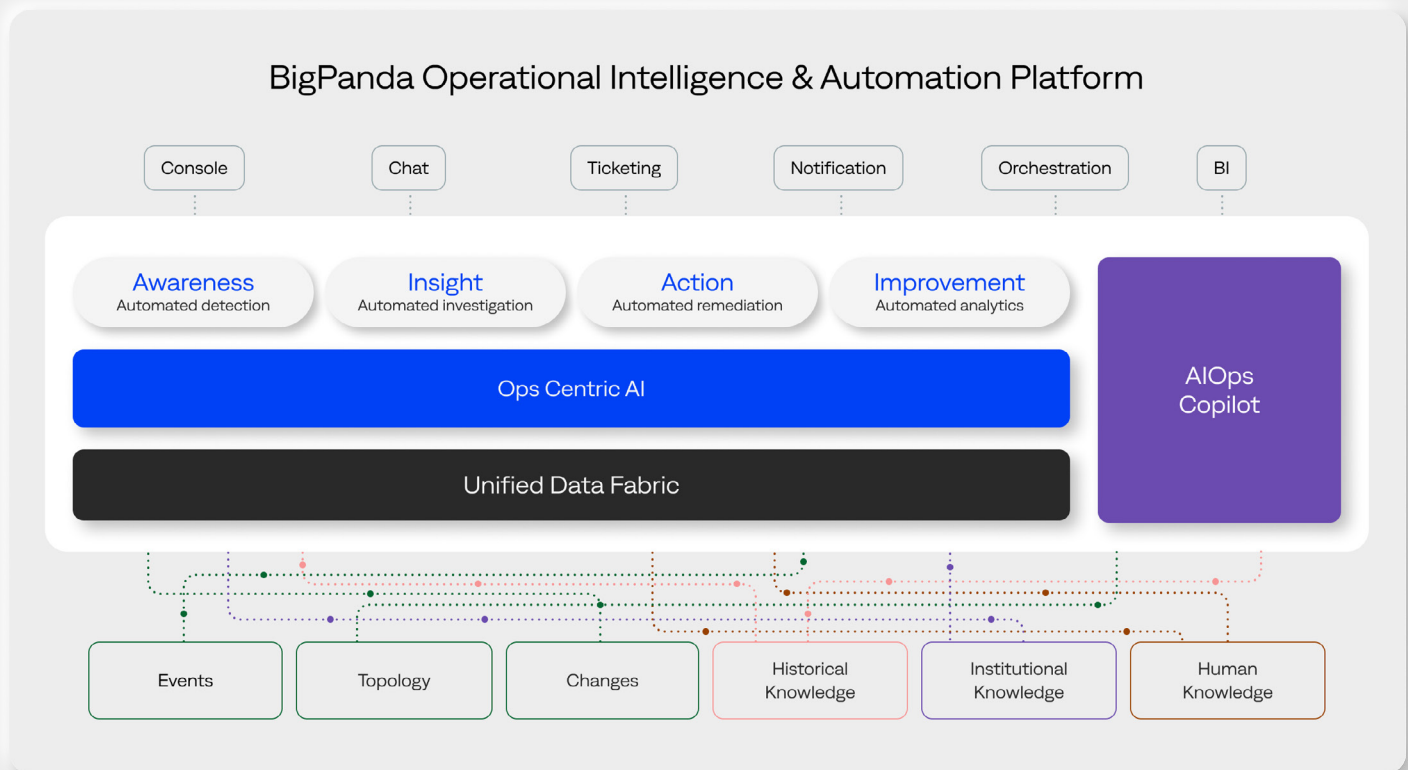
BigPanda Operational Intelligence & Automation Platform

Console

Chat

Ticketing

Notification

Orchestration

BI

Awareness
Automated detection

Insight
Automated investigation

Action
Automated remediation

Improvement
Automated analytics

Ops Centric AI

Unified Data Fabric

AIOps Copilot

Events

Topology

Changes

Historical Knowledge

Institutional Knowledge

Human Knowledge